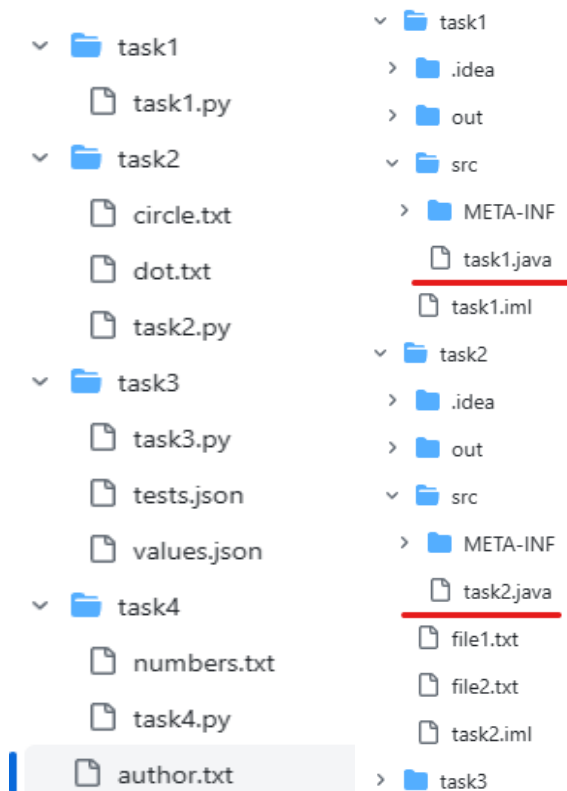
task1
task1.py
task2
circle.txt
dot.txt
task2.py
task3
task3.py
tests.json
values.json
task4
numbers.txt
task4.py
author.txt

task1
.idea
out
src
META-INF
task1.java
task1.iml
task2
.idea
out
src
META-INF
task2.java
file1.txt
file2.txt
task2.iml
task3